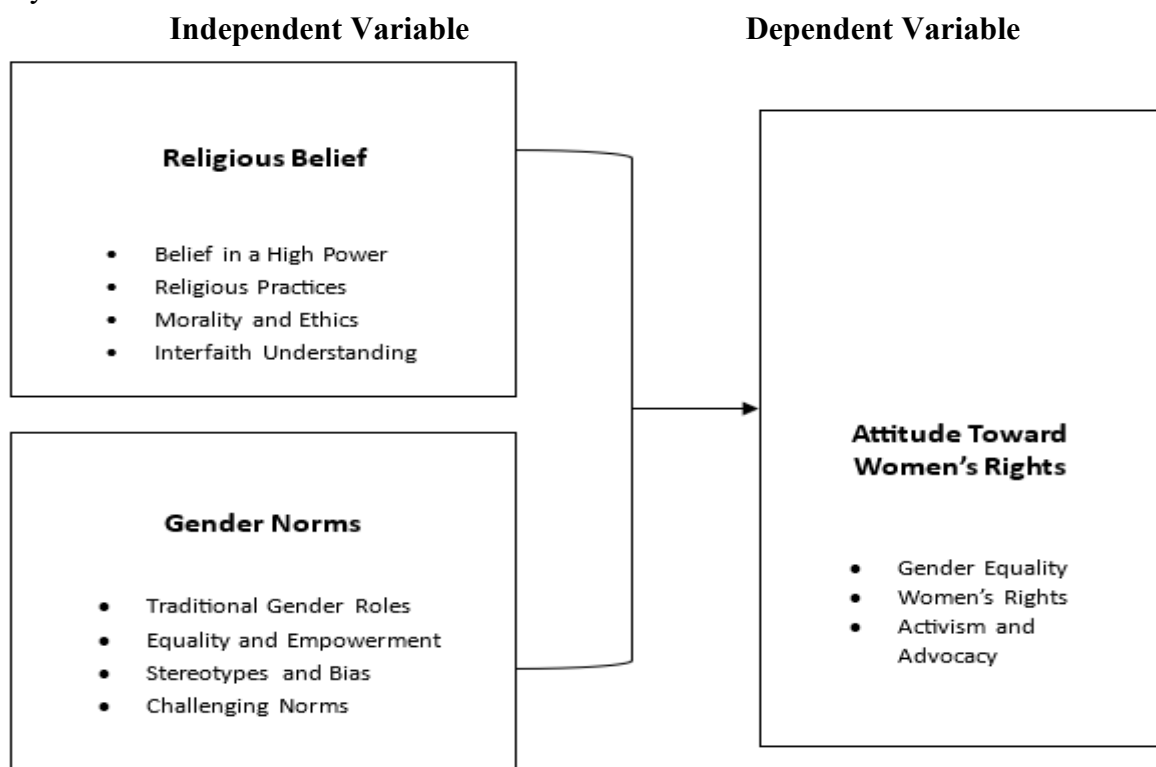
Independent Variable

Dependent Variable

Religious Belief

- Belief in a High Power
- Religious Practices
- Morality and Ethics
- Interfaith Understanding

Gender Norms

- Traditional Gender Roles
- Equality and Empowerment
- Stereotypes and Bias
- Challenging Norms

Attitude Toward Women's Rights

- Gender Equality
- Women's Rights
- Activism and Advocacy